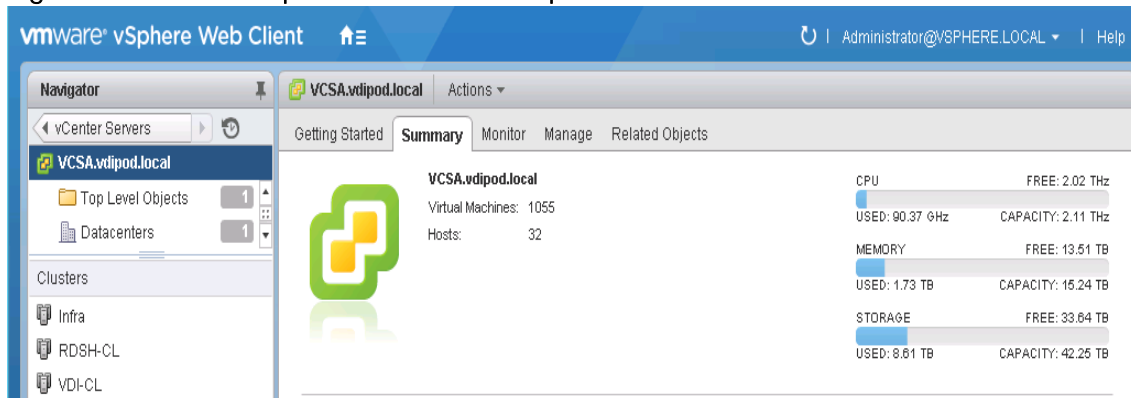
vmware® vSphere Web Client

Administrator@VSPHERE.LOCAL ▾ | Help

Navigator

◀ vCenter Servers

VCSA.vdipod.local

Top Level Objects 1

Datacenters 1

Clusters

Infra

RDSH-CL

VDI-CL

VCSA.vdipod.local Actions ▾

Getting Started Summary Monitor Manage Related Objects

VCSA.vdipod.local

Virtual Machines: 1055

Hosts: 32

CPU FREE: 2.02 THz

USED: 90.37 GHz CAPACITY: 2.11 THz

MEMORY FREE: 13.51 TB

USED: 1.73 TB CAPACITY: 15.24 TB

STORAGE FREE: 33.64 TB

USED: 8.61 TB CAPACITY: 42.25 TB